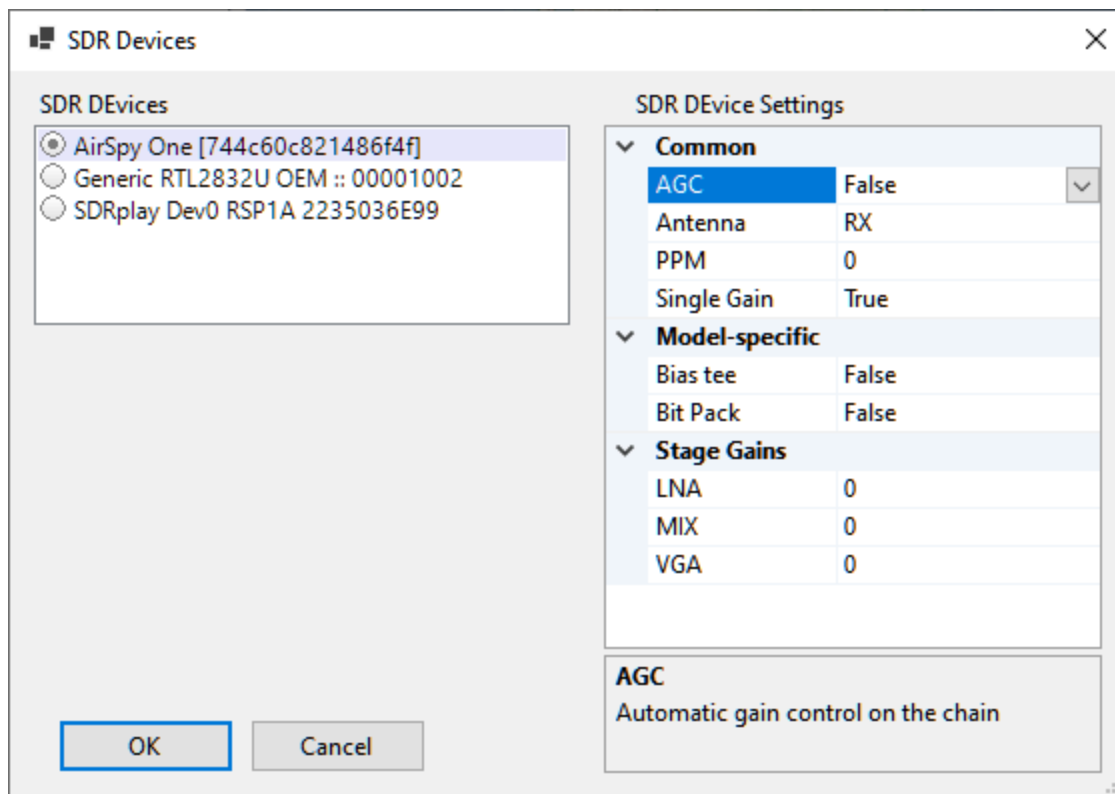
SDR Devices

SDR DEvices

AirSpy One [744c60c821486f4f]
Generic RTL2832U OEM :: 00001002
SDRplay Dev0 RSP1A 2235036E99

SDR DEvice Settings

Common

| | |
|---|---|
| AGC | False |
| Antenna | RX |
| PPM | 0 |
| Single Gain | True |

Model-specific

| | |
|---|---|
| Bias tee | False |
| Bit Pack | False |

Stage Gains

| | |
|---|---|
| LNA | 0 |
| MIX | 0 |
| VGA | 0 |

AGC
Automatic gain control on the chain

OK
Cancel